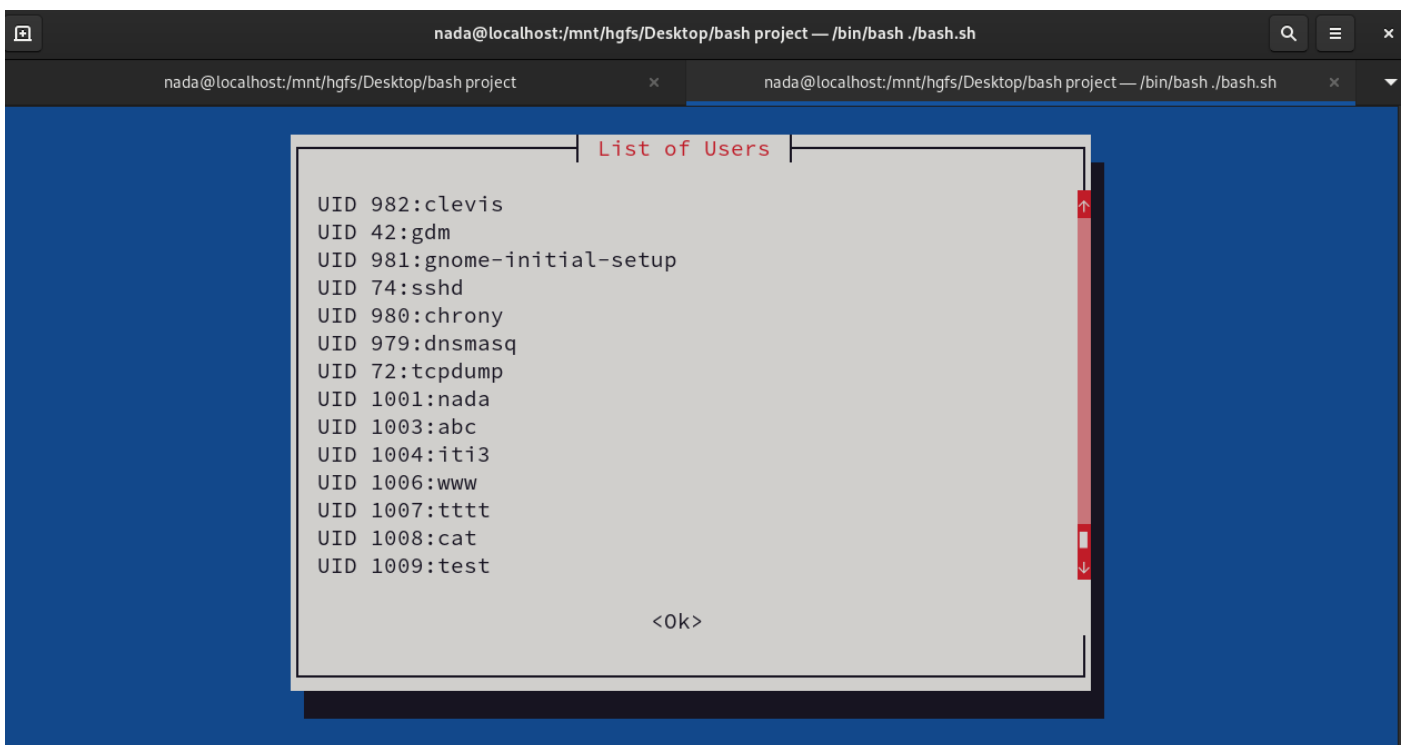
nada@localhost:/mnt/hgfs/Desktop/bash project — /bin/bash ./bash.sh

nada@localhost:/mnt/hgfs/Desktop/bash project ×
nada@localhost:/mnt/hgfs/Desktop/bash project — /bin/bash ./bash.sh ×

List of Users

UID 982:clevis
UID 42:gdm
UID 981:gnome-initial-setup
UID 74:sshd
UID 980:chrony
UID 979:dnsmasq
UID 72:tcpdump
UID 1001:nada
UID 1003:abc
UID 1004:iti3
UID 1006:www
UID 1007:tttt
UID 1008:cat
UID 1009:test

<Ok>